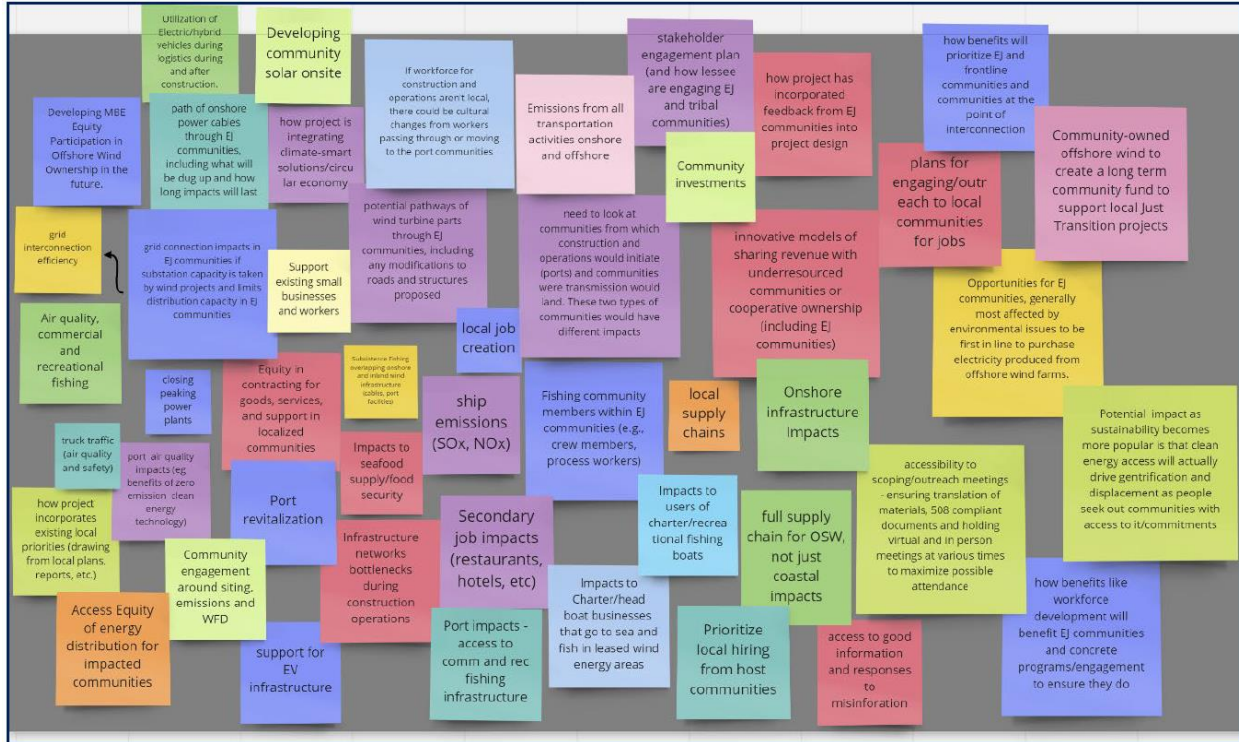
Utilization of Electric/hybrid vehicles during logistics during and after construction.

Developing community solar onsite

Developing MBE Equity Participation in Offshore Wind Ownership in the future.

path of onshore power cables through EJ communities, including what will be dug up and how long impacts will last

how project is integrating climate-smart solutions/circular economy

If workforce for construction and operations arent local, there could be cultural changes from workers passing through or moving to the port communities

Emissions from all transportation activities onshore and offshore

stakeholder engagement plan (and how lessee are engaging EJ and tribal communities)

how project has incorporated feedback from EJ communities into project design

how benefits will prioritize EJ and frontline communities and communities at the point of interconnection

Community-owned offshore wind to create a long term community fund to support local Just Transition projects

Community investments

plans for engaging/outreach to local communities for jobs

grid interconnection efficiency

grid connection impacts in EJ communities if substation capacity is taken by wind projects and limits distribution capacity in EJ communities

Support existing small businesses and workers

potential pathways of wind turbine parts through EJ communities, including any modifications to roads and structures proposed

need to look at communities from which construction and operations would initiate (ports) and communities were transmission would land. These two types of communities would have different impacts

innovative models of sharing revenue with underresourced communities or cooperative ownership (including EJ communities)

Opportunities for EJ communities, generally most affected by environmental issues to be first in line to purchase electricity produced from offshore wind farms.

Air quality, commercial and recreational fishing

local job creation

Subsistence Fishing overlapping onshore and inland wind infrastructure (cables, port facilities)

Equity in contracting for goods, services, and support in localized communities

closing peaking power plants

ship emissions (SOx, NOx)

Fishing community members within EJ communities (e.g., crew members, process workers)

local supply chains

Onshore infrastructure Impacts

Potential impact as sustainability becomes more popular is that clean energy access will actually drive gentrification and displacement as people seek out communities with access to it/commitments

truck traffic (air quality and safety)

port air quality impacts (eg benefits of zero emission clean energy technology)

Impacts to seafood supply/food security

Port revitalization

accessibility to scoping/outreach meetings - ensuring translation of materials, 508 compliant documents and holding virtual and in person meetings at various times to maximize possible attendance

how project incorporates existing local priorities (drawing from local plans, reports, etc.)

Secondary job impacts (restaurants, hotels, etc)

Impacts to users of charter/recreational fishing boats

full supply chain for OSW, not just coastal impacts

Community engagement around siting, emissions and WFD

Infrastructure networks bottlenecks during construction operations

Impacts to Charter/head boat businesses that go to sea and fish in leased wind energy areas

how benefits like workforce development will benefit EJ communities and concrete programs/engagement to ensure they do

Access Equity of energy distribution for impacted communities

support for EV infrastructure

Port impacts - access to comm and rec fishing infrastructure

Prioritize local hiring from host communities

access to good information and responses to misinforation